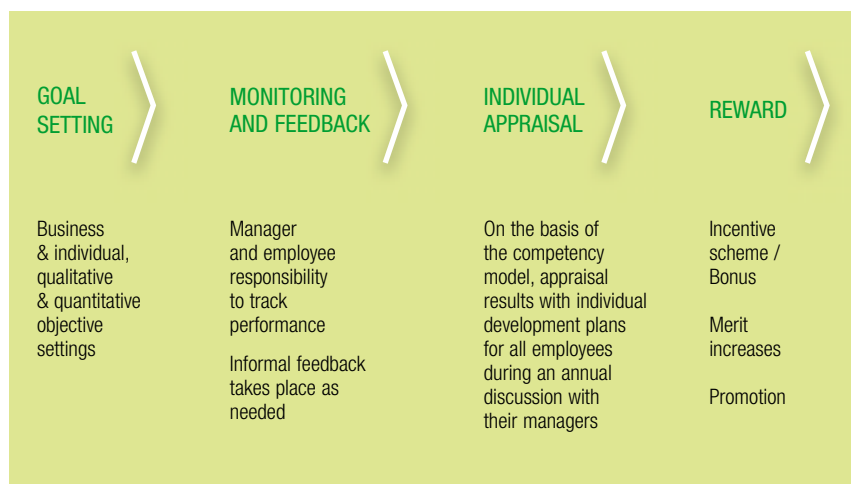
GOAL SETTING

MONITORING AND FEEDBACK

INDIVIDUAL APPRAISAL

REWARD

Business & individual, qualitative & quantitative objective settings

Manager and employee responsibility to track performance

Informal feedback takes place as needed

On the basis of the competency model, appraisal results with individual development plans for all employees during an annual discussion with their managers

Incentive scheme / Bonus

Merit increases

Promotion